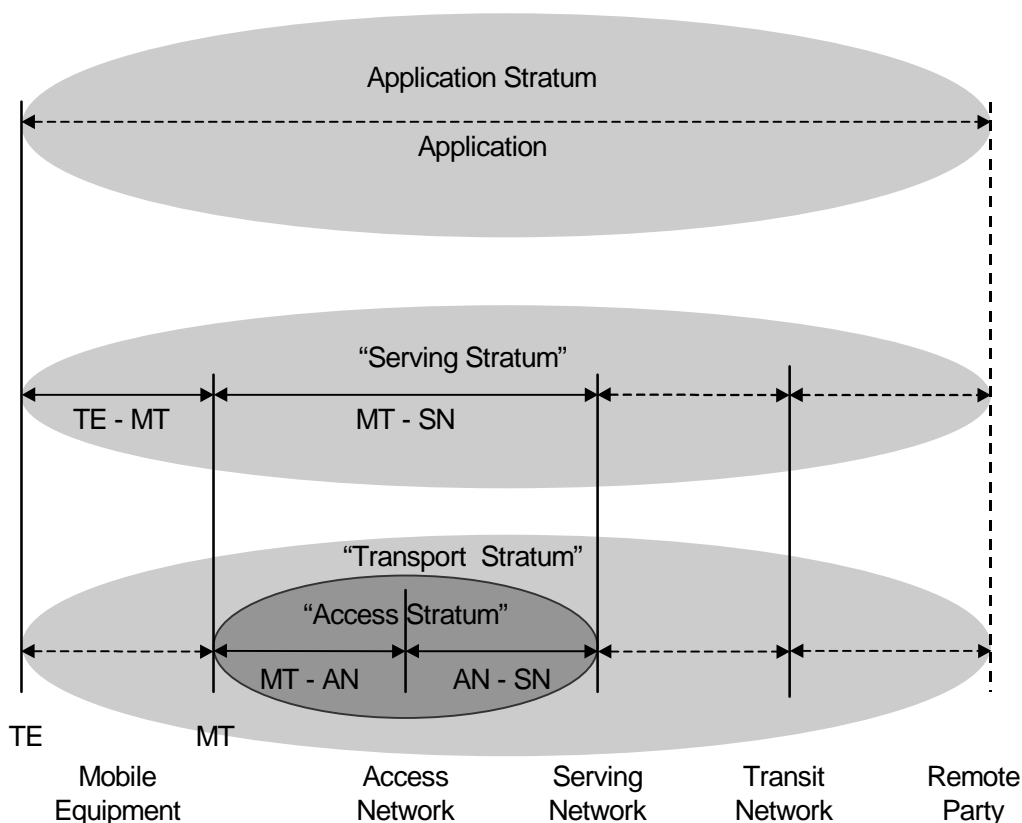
Application Stratum

Application

"Serving Stratum"

TE - MT

MT - SN

"Transport Stratum"

"Access Stratum"

MT - AN

AN - SN

TE

MT

Mobile Equipment

Access Network

Serving Network

Transit Network

Remote Party